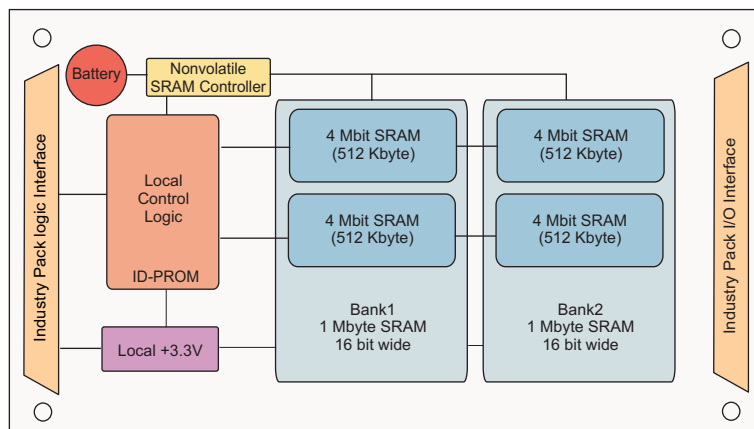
Industry Pack logic Interface

Battery

Nonvolatile SRAM Controller

Local Control Logic

ID-PROM

Local +3.3V

4 Mbit SRAM (512 Kbyte)

4 Mbit SRAM (512 Kbyte)

Bank1
1 Mbyte SRAM
16 bit wide

4 Mbit SRAM (512 Kbyte)

4 Mbit SRAM (512 Kbyte)

Bank2
1 Mbyte SRAM
16 bit wide

Industry Pack I/O Interface